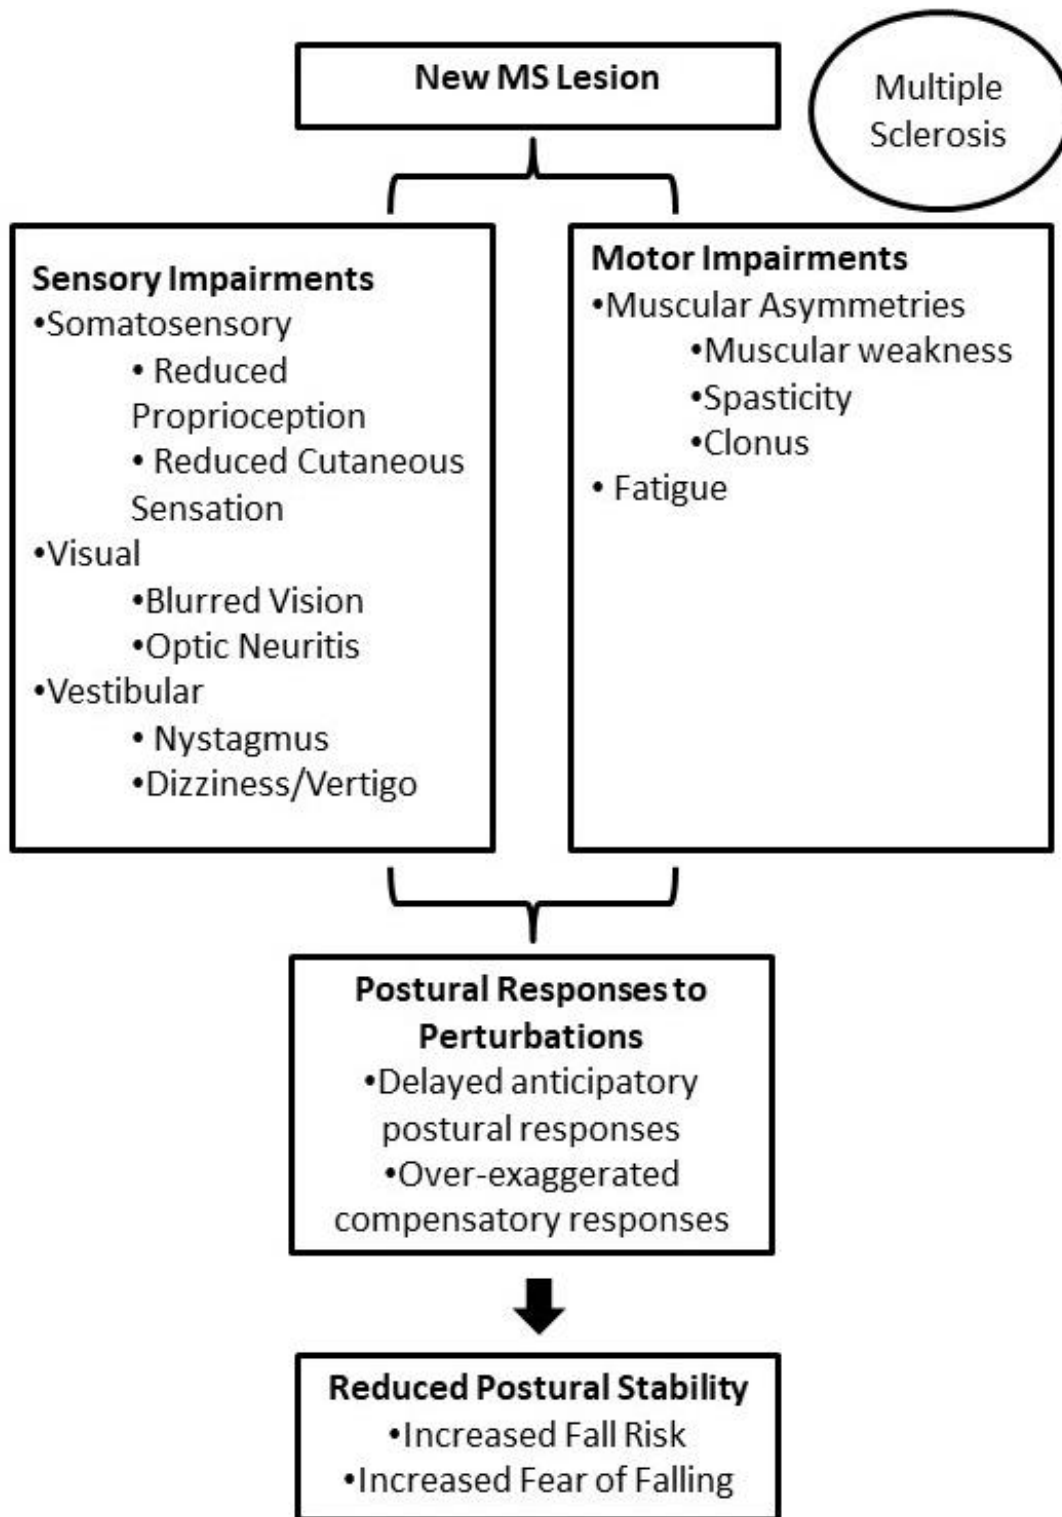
New MS Lesion

Multiple Sclerosis

Sensory Impairments
•Somatosensory
• Reduced Proprioception
• Reduced Cutaneous Sensation
•Visual
•Blurred Vision
•Optic Neuritis
•Vestibular
• Nystagmus
•Dizziness/Vertigo

Motor Impairments
•Muscular Asymmetries
•Muscular weakness
•Spasticity
•Clonus
• Fatigue

Postural Responses to Perturbations
•Delayed anticipatory postural responses
•Over-exaggerated compensatory responses

Reduced Postural Stability
•Increased Fall Risk
•Increased Fear of Falling